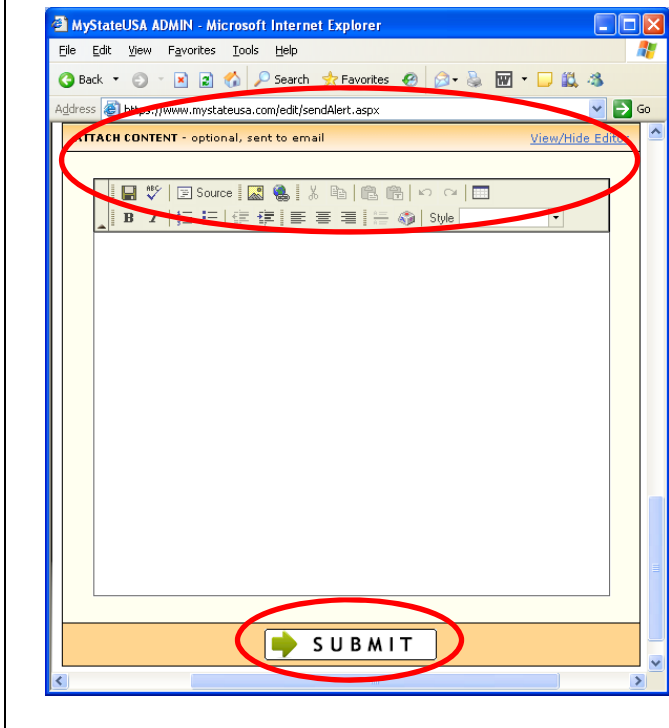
MyStateUSA ADMIN - Microsoft Internet Explorer

File Edit View Favorites Tools Help

Back Search Favorites

Address https://www.mystateusa.com/edit/sendAlert.aspx Go

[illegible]TTACH CONTENT - optional, sent to email View/Hide Edit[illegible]

Source

B I

Style

SUBMIT